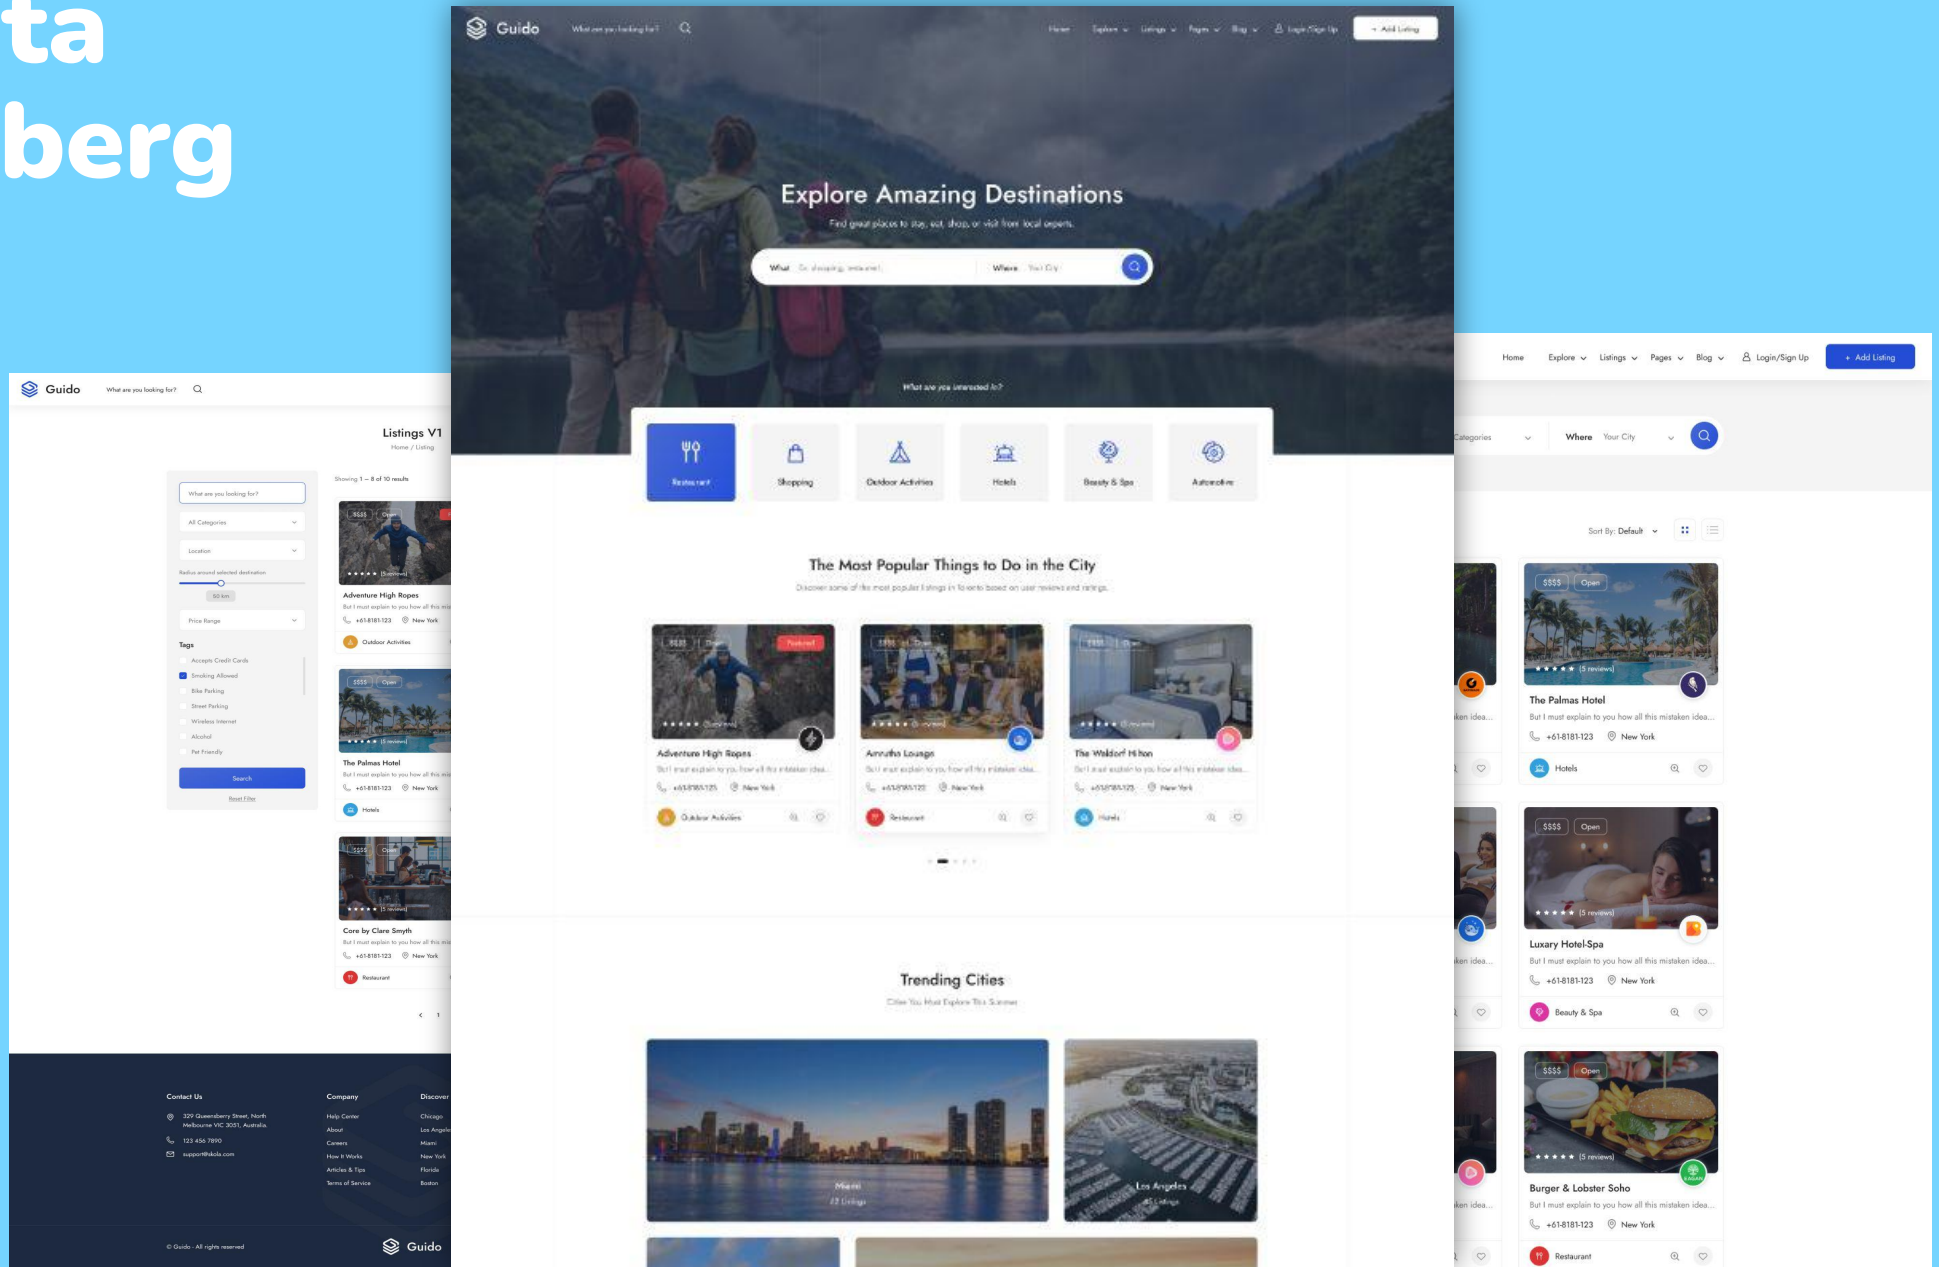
ta
berg

Guido What are you looking for?
Home Explore Listings Pages Blog Login/Sign Up + Add Listing

Explore Amazing Destinations
Find great places to stay, eat, shop, or visit from local experts.
What Ex: shopping, restaurant Where Your City

What are you interested in?
Restaurant Shopping Outdoor Activities Hotels Beauty & Spa Automotive

The Most Popular Things to Do in the City
Discover some of the most popular listings in Toronto based on user reviews and ratings.

$$$$ Open Featured
(5 reviews)
Adventure High Ropes
But I must explain to you how all this mistaken idea...
+61-8181-123 New York
Outdoor Activities

$$$$ Open
(5 reviews)
Amrutha Lounge
But I must explain to you how all this mistaken idea...
+61-8181-123 New York
Restaurant

$$$$ Open
(5 reviews)
The Waldorf Hilton
But I must explain to you how all this mistaken idea...
+61-8181-123 New York
Hotels

Trending Cities
Cities You Must Explore This Summer
Miami
12 Listings
Los Angeles
45 Listings

Guido What are you looking for?
Listings V1
Home / Listing
What are you looking for?
All Categories
Location
Radius around selected destination
50 km
Price Range
Tags
Accepts Credit Cards
Smoking Allowed
Bike Parking
Street Parking
Wireless Internet
Alcohol
Pet Friendly
Search
Reset Filter
Showing 1 – 8 of 10 results
$$$$ Open
(5 reviews)
Adventure High Ropes
But I must explain to you how all this mi
+61-8181-123 New York
Outdoor Activities
$$$$ Open
(5 reviews)
The Palmas Hotel
But I must explain to you how all this mi
+61-8181-123 New York
Hotels
$$$$ Open
(5 reviews)
Core by Clare Smyth
But I must explain to you how all this mi
+61-8181-123 New York
Restaurant
1
Contact Us
329 Queensberry Street, North Melbourne VIC 3051, Australia.
123 456 7890
support@skola.com
Company
Help Center
About
Careers
How It Works
Articles & Tips
Terms of Service
Discover
Chicago
Los Angele
Miami
New York
Florida
Boston
© Guido - All rights reserved
Guido

Home Explore Listings Pages Blog Login/Sign Up + Add Listing
Categories Where Your City
Sort By: Default
$$$$ Open
(5 reviews)
The Palmas Hotel
But I must explain to you how all this mistaken idea...
+61-8181-123 New York
Hotels
ken idea...
$$$$ Open
(5 reviews)
Luxary Hotel-Spa
But I must explain to you how all this mistaken idea...
+61-8181-123 New York
Beauty & Spa
ken idea...
$$$$ Open
(5 reviews)
Burger & Lobster Soho
But I must explain to you how all this mistaken idea...
+61-8181-123 New York
Restaurant
ken idea...